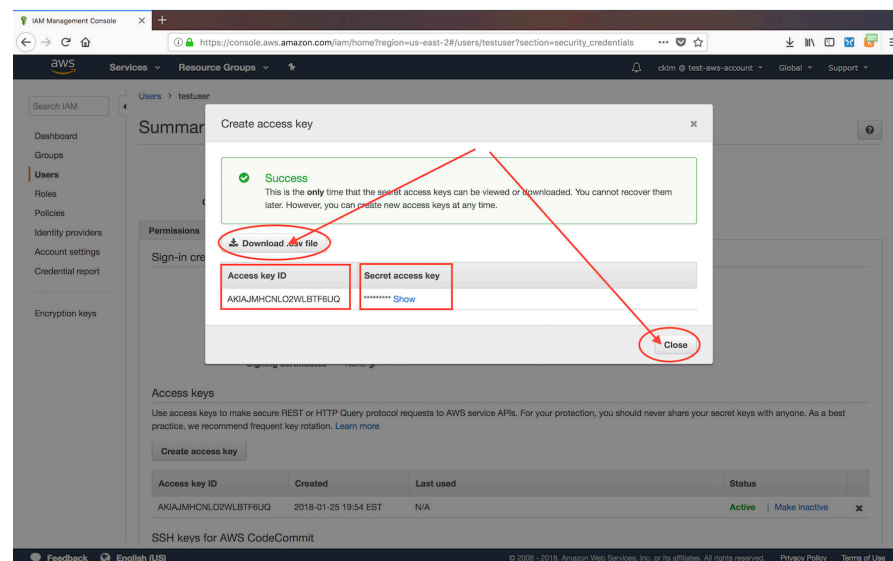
IAM Management Console ×
https://console.aws.amazon.com/iam/home?region=us-east-2#/users/testuser?section=security_credentials

aws Services Resource Groups cklim @ test-aws-account Global Support

Search IAM
Dashboard
Groups
Users
Roles
Policies
Identity providers
Account settings
Credential report
Encryption keys

Users > testuser
Summar

Permissions
Sign-in cre

Create access key ×

Success
This is the **only** time that the secret access keys can be viewed or downloaded. You cannot recover them later. However, you can create new access keys at any time.

Download .csv file

| Access key ID | Secret access key |
|---|---|
| AKIAJMHCNLO2WLBTF6UQ | ******** Show |

Close

Access keys
Use access keys to make secure REST or HTTP Query protocol requests to AWS service APIs. For your protection, you should never share your secret keys with anyone. As a best practice, we recommend frequent key rotation. Learn more

Create access key

| Access key ID | Created | Last used | Status | |
|---|---|---|---|---|
| AKIAJMHCNLO2WLBTF6UQ | 2018-01-25 19:54 EST | N/A | Active \| Make inactive | × |

SSH keys for AWS CodeCommit

Feedback English (US) © 2008 - 2018, Amazon Web Services, Inc. or its affiliates. All rights reserved. Privacy Policy Terms of Use